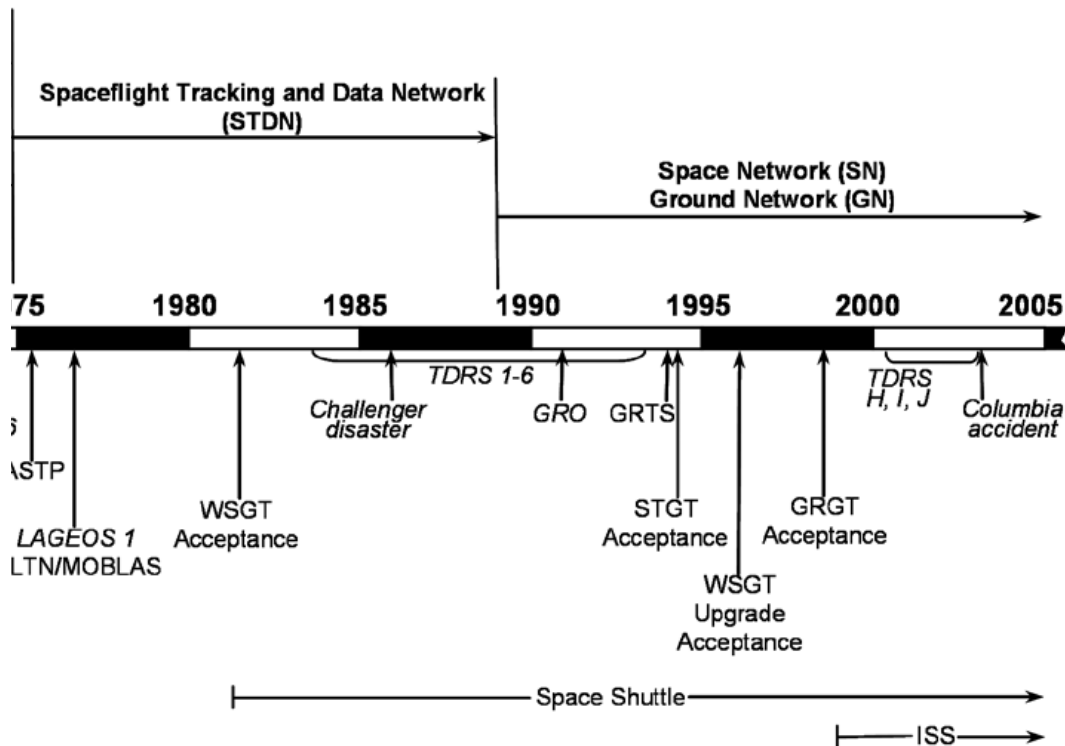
Spaceflight Tracking and Data Network (STDN)

Space Network (SN) Ground Network (GN)

75 1980 1985 1990 1995 2000 2005

TDRS 1-6

TDRS H, I, J

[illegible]

ASTP

LAGEOS 1 LTN/MOBLAS

WSGT Acceptance

Challenger disaster

GRO

GRTS

STGT Acceptance

WSGT Upgrade Acceptance

GRGT Acceptance

Columbia accident

Space Shuttle

ISS